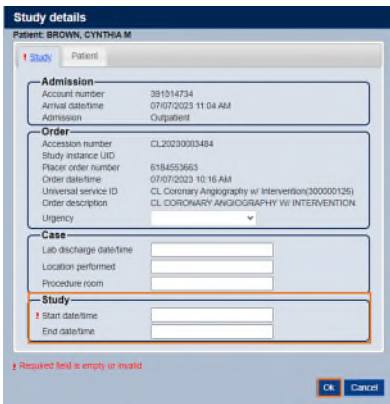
Study details
Patient: BROWN, CYNTHIA M

! Study   Patient

Admission
Account number   391014734
Arrival date/time   07/07/2023 11:04 AM
Admission   Outpatient

Order
Accession number   CL20230003484
Study instance UID
Placer order number   6184553663
Order date/time   07/07/2023 10:16 AM
Universal service ID   CL Coronary Angiography w/ Intervention(300000125)
Order description   CL CORONARY ANGIOGRAPHY W/ INTERVENTION
Urgency

Case
Lab discharge date/time
Location performed
Procedure room

Study
! Start date/time
End date/time

! Required field is empty or invalid

Ok   Cancel